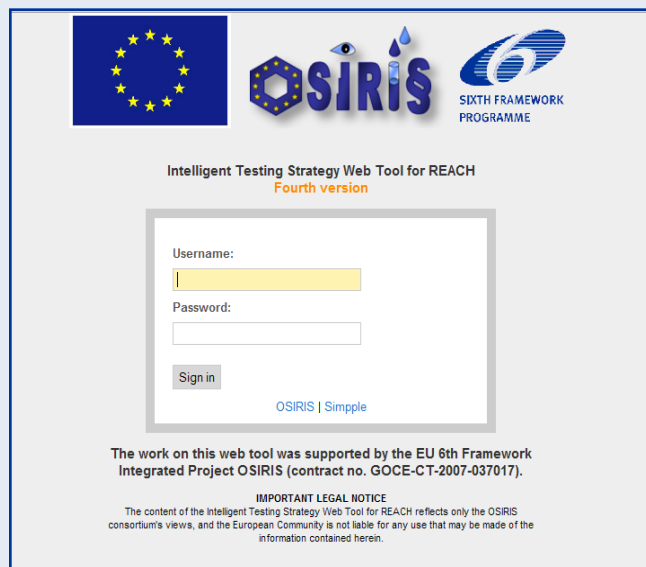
OSIRIS

SIXTH FRAMEWORK PROGRAMME

Intelligent Testing Strategy Web Tool for REACH
Fourth version

Username:

Password:

Sign in

OSIRIS | Simpple

The work on this web tool was supported by the EU 6th Framework Integrated Project OSIRIS (contract no. GOCE-CT-2007-037017).

IMPORTANT LEGAL NOTICE
The content of the Intelligent Testing Strategy Web Tool for REACH reflects only the OSIRIS consortium's views, and the European Community is not liable for any use that may be made of the information contained herein.